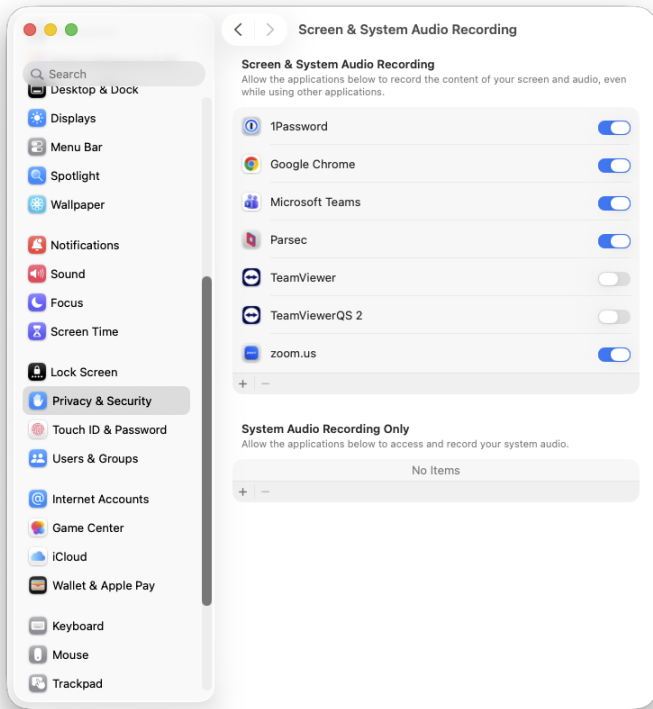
Search
Desktop & Dock
Displays
Menu Bar
Spotlight
Wallpaper

Notifications
Sound
Focus
Screen Time

Lock Screen
Privacy & Security
Touch ID & Password
Users & Groups

Internet Accounts
Game Center
iCloud
Wallet & Apple Pay

Keyboard
Mouse
Trackpad

Screen & System Audio Recording

Screen & System Audio Recording
Allow the applications below to record the content of your screen and audio, even while using other applications.

1Password
Google Chrome
Microsoft Teams
Parsec
TeamViewer
TeamViewerQS 2
zoom.us
+ −

System Audio Recording Only
Allow the applications below to access and record your system audio.
No Items
+ −